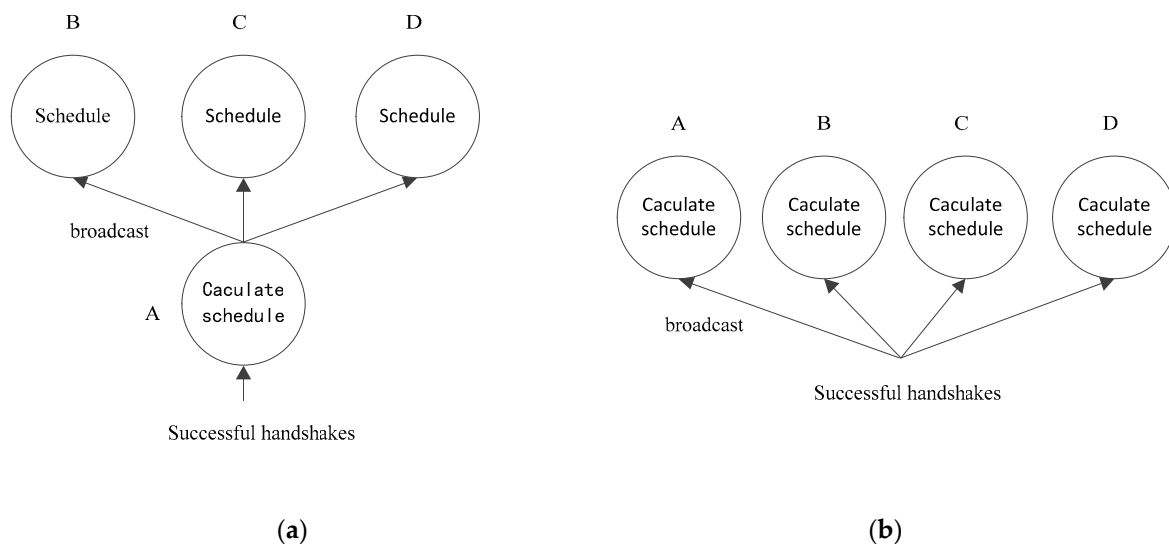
B

Schedule

C

Schedule

D

Schedule

broadcast

A

Caculate schedule

Successful handshakes

(a)

A

Caculate schedule

B

Caculate schedule

C

Caculate schedule

D

Caculate schedule

broadcast

Successful handshakes

(b)